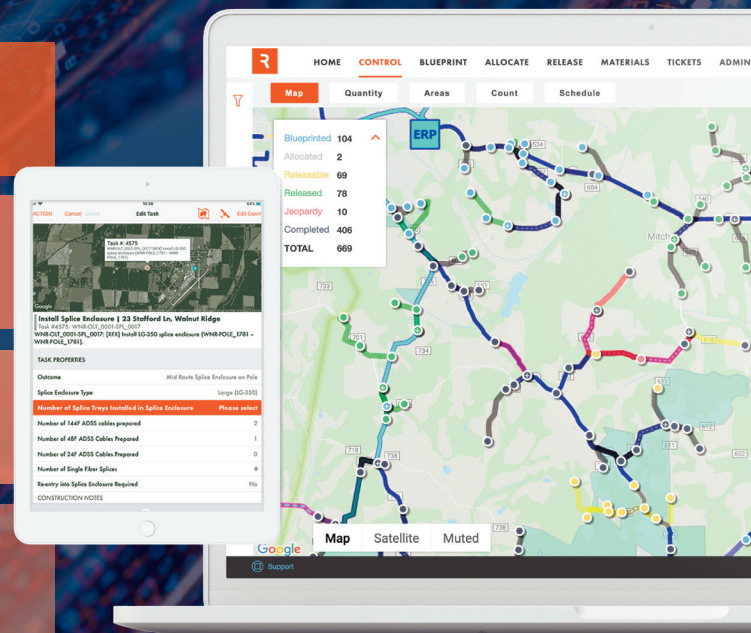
R
HOME CONTROL BLUEPRINT ALLOCATE RELEASE MATERIALS TICKETS ADMIN

Map Quantity Areas Count Schedule

| | |
|---|---|
| Blueprinted | 104 |
| Allocated | 2 |
| Releasable | 69 |
| Released | 78 |
| Jeopardy | 10 |
| Completed | 406 |
| TOTAL | 669 |

ERP

534
604
Mitch
733
701
734
718
738
736
602
611

Google
Map Satellite Muted
Support

ACTION Cancel Delete Edit Task Edit Geom

Task #: 4575

Google

Install Splice Enclosure | 23 Stafford Ln, Walnut Ridge
Task #4575: WNR-OLT_0001-SPL_0017
WNR-OLT_0001-SPL_0017: [XFX] Install LG-350 splice enclosure (WNR-POLE_1781 – WNR-POLE_1781).

TASK PROPERTIES

| | |
|---|---|
| Outcome | Mid Route Splice Enclosure on Pole |
| Splice Enclosure Type | Large (LG-350) |
| Number of Splice Trays Installed in Splice Enclosure | Please select |
| Number of 144F ADSS cables prepared | 2 |
| Number of 48F ADSS Cables Prepared | 1 |
| Number of 24F ADSS Cables Prepared | 0 |
| Number of Single Fiber Splices | 0 |
| Re-entry into Splice Enclosure Required | No |

CONSTRUCTION NOTES